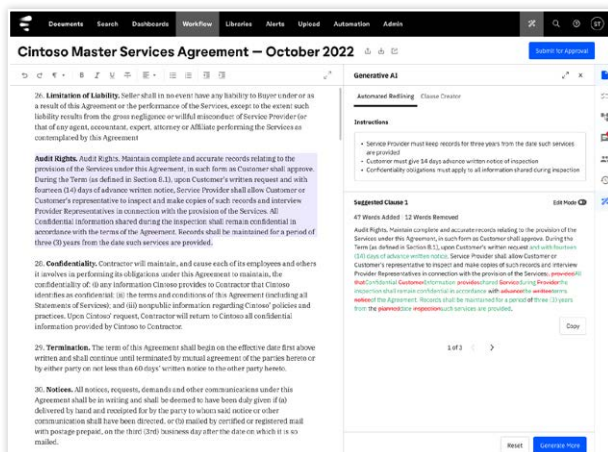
Documents Search Dashboards Workflow Libraries Alerts Upload Automation Admin

Cintoso Master Services Agreement — October 2022

Submit for Approval

26. Limitation of Liability. Seller shall in no event have any liability to Buyer under or as a result of this Agreement or the performance of the Services, except to the extent such liability results from the gross negligence or willful misconduct of Service Provider (or that of any agent, accountant, expert, attorney or Affiliate performing the Services as contemplated by this Agreement

Audit Rights. Audit Rights. Maintain complete and accurate records relating to the provision of the Services under this Agreement, in such form as Customer shall approve. During the Term (as defined in Section 8.1), upon Customer's written request and with fourteen (14) days of advance written notice, Service Provider shall allow Customer or Customer's representative to inspect and make copies of such records and interview Provider Representatives in connection with the provision of the Services. All Confidential information shared during the inspection shall remain confidential in accordance with the terms of the Agreement. Records shall be maintained for a period of three (3) years from the date such services are provided.

28. Confidentiality. Contractor will maintain, and cause each of its employees and others it involves in performing its obligations under this Agreement to maintain, the confidentiality of: (i) any information Cintoso provides to Contractor that Cintoso identifies as confidential; (ii) the terms and conditions of this Agreement (including all Statements of Services); and (iii) nonpublic information regarding Cintoso' policies and practices. Upon Cintoso' request, Contractor will return to Cintoso all confidential information provided by Cintoso to Contractor.

29. Termination. The term of this Agreement shall begin on the effective date first above written and shall continue until terminated by mutual agreement of the parties hereto or by either party on not less than 60 days' written notice to the other party hereto.

30. Notices. All notices, requests, demands and other communications under this Agreement shall be in writing and shall be deemed to have been duly given if (a) delivered by hand and receipted for by the party to whom said notice or other communication shall have been directed, or (b) mailed by certified or registered mail with postage prepaid, on the third (3rd) business day after the date on which it is so mailed.

Generative AI

Automated Redlining Clause Creator

Instructions

• Service Provider must keep records for three years from the date such services are provided
• Customer must give 14 days advance written notice of inspection
• Confidentiality obligations must apply to all information shared during inspection

Suggested Clause 1

Edit Mode

47 Words Added | 12 Words Removed

Audit Rights. Maintain complete and accurate records relating to the provision of the Services under this Agreement, in such form as Customer shall approve. During the Term (as defined in Section 8.1), upon Customer's written request and with fourteen (14) days of advance written notice, Service Provider shall allow Customer or Customer's representative to inspect and make copies of such records and interview Provider Representatives in connection with the provision of the Services. provided All thatConfidential CustomerInformation providesshared ServiceDuring Provider the inspection shall remain confidential in accordance with advancethe writtenterms noticeof the Agreement. Records shall be maintained for a period of three (3) years from the plannedate inspectionsuch services are provided.

Copy

1 of 3

Reset Generate More